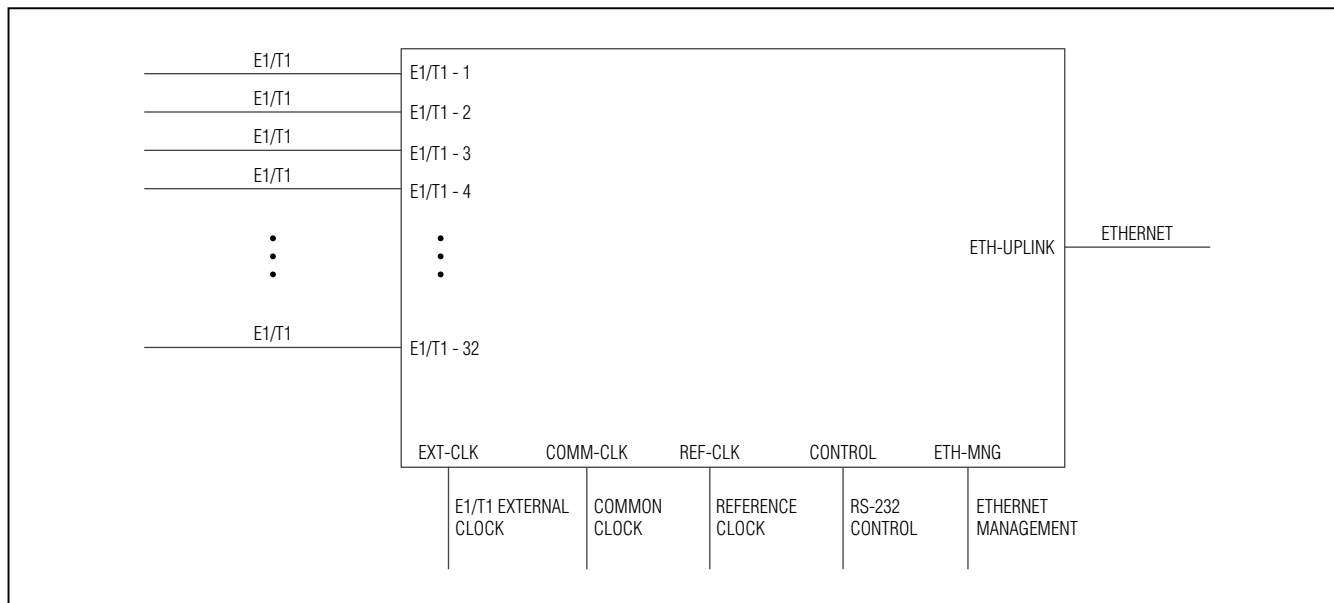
E1/T1
E1/T1 - 1
E1/T1
E1/T1 - 2
E1/T1
E1/T1 - 3
E1/T1
E1/T1 - 4
E1/T1
E1/T1 - 32
ETH-UPLINK
ETHERNET
EXT-CLK
COMM-CLK
REF-CLK
CONTROL
ETH-MNG
E1/T1 EXTERNAL CLOCK
COMMON CLOCK
REFERENCE CLOCK
RS-232 CONTROL
ETHERNET MANAGEMENT